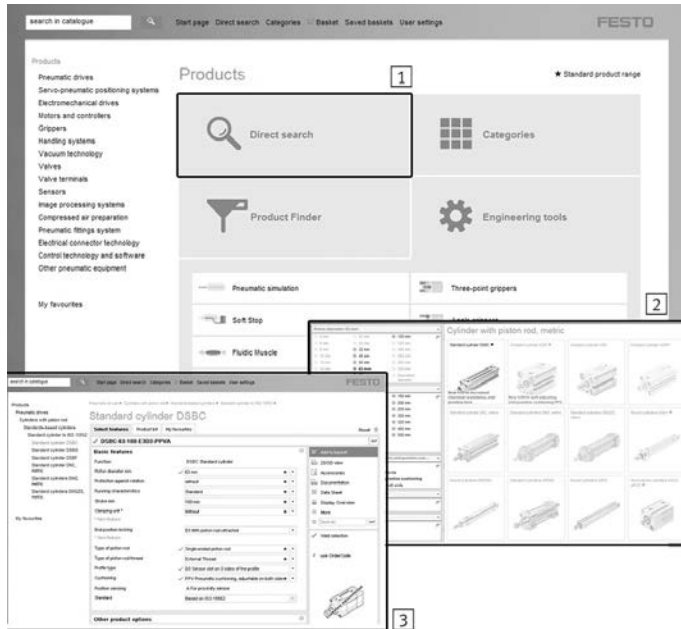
search in catalogue

Start page Direct search Categories Basket Saved baskets User settings

FESTO

Products
Pneumatic drives
Servo-pneumatic positioning systems
Electromechanical drives
Motors and controllers
Grippers
Handling systems
Vacuum technology
Valves
Valve terminals
Sensors
Image processing systems
Compressed air preparation
Pneumatic fittings system
Electrical connector technology
Control technology and software
Other pneumatic equipment

My favourites

Products

1

★ Standard product range

Direct search

Categories

Product Finder

Engineering tools

Pneumatic simulation

Three-point grippers

Soft Stop

Fluidic Muscle

2

Cylinder with piston rod, metric

search in catalogue

Start page Direct search Categories Basket Saved baskets User settings

FESTO

Standard cylinder DSBC

Select features

DSBC-63-100-E300-PPVA

Basic features

Other product options

3